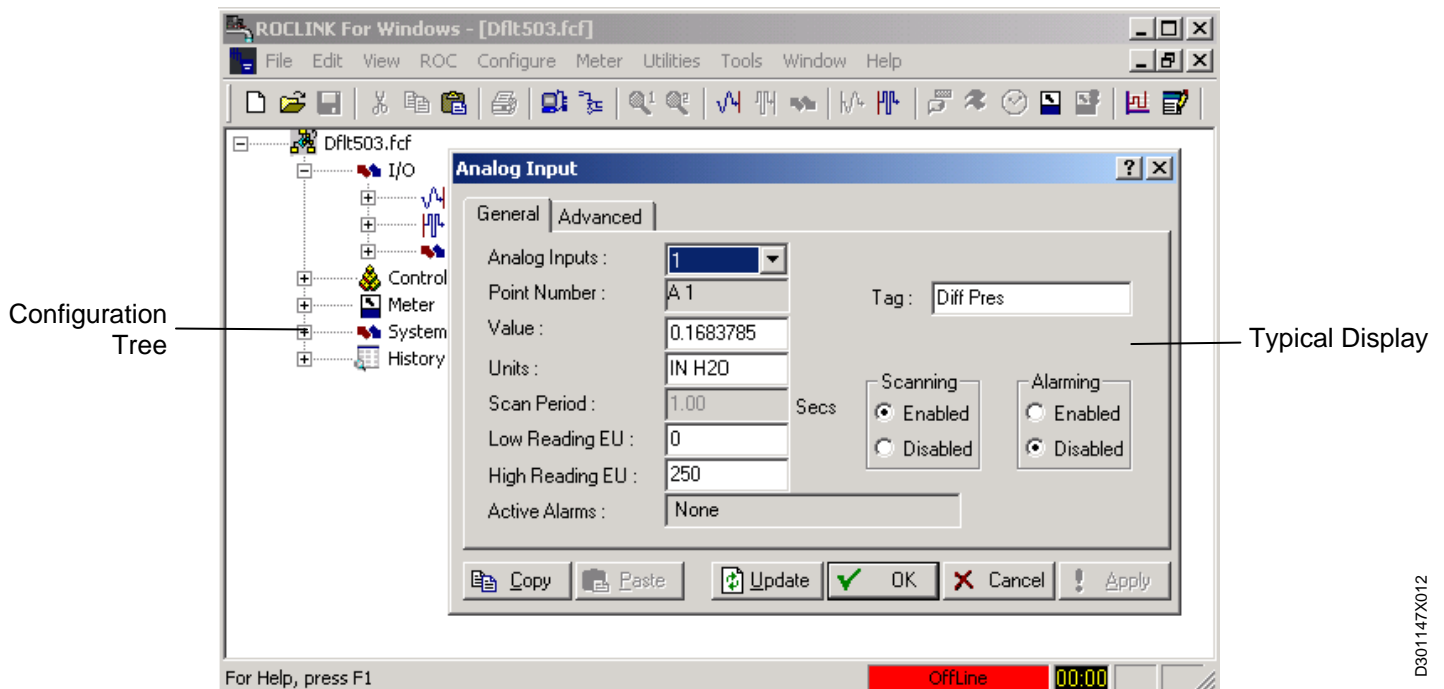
ROCLINK For Windows - [Dflt503.fcf]

File Edit View ROC Configure Meter Utilities Tools Window Help

Dflt503.fcf
I/O
Control
Meter
System
History

Configuration Tree

Analog Input

General | Advanced

Analog Inputs : 1
Point Number : A 1
Tag : Diff Pres
Value : 0.1683785
Units : IN H2O
Scan Period : 1.00 Secs
Low Reading EU : 0
High Reading EU : 250
Active Alarms : None

Scanning
Enabled
Disabled

Alarming
Enabled
Disabled

Copy | Paste | Update | OK | Cancel | Apply

Typical Display

For Help, press F1

OffLine

00:00

D301147X012